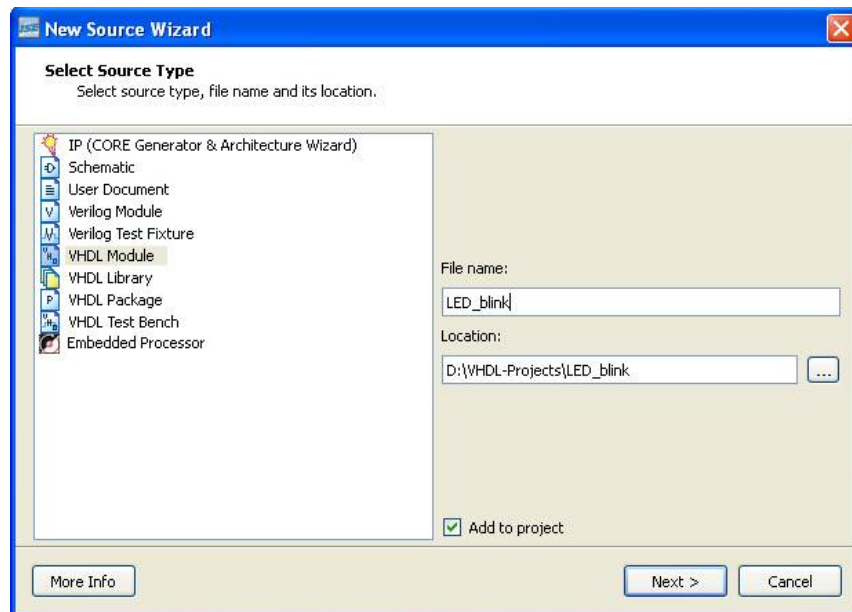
New Source Wizard

Select Source Type
Select source type, file name and its location.

IP (CORE Generator & Architecture Wizard)
Schematic
User Document
Verilog Module
Verilog Test Fixture
VHDL Module
VHDL Library
VHDL Package
VHDL Test Bench
Embedded Processor

File name:
LED_blink
Location:
D:\VHDL-Projects\LED_blink
...

Add to project

More Info
Next >
Cancel